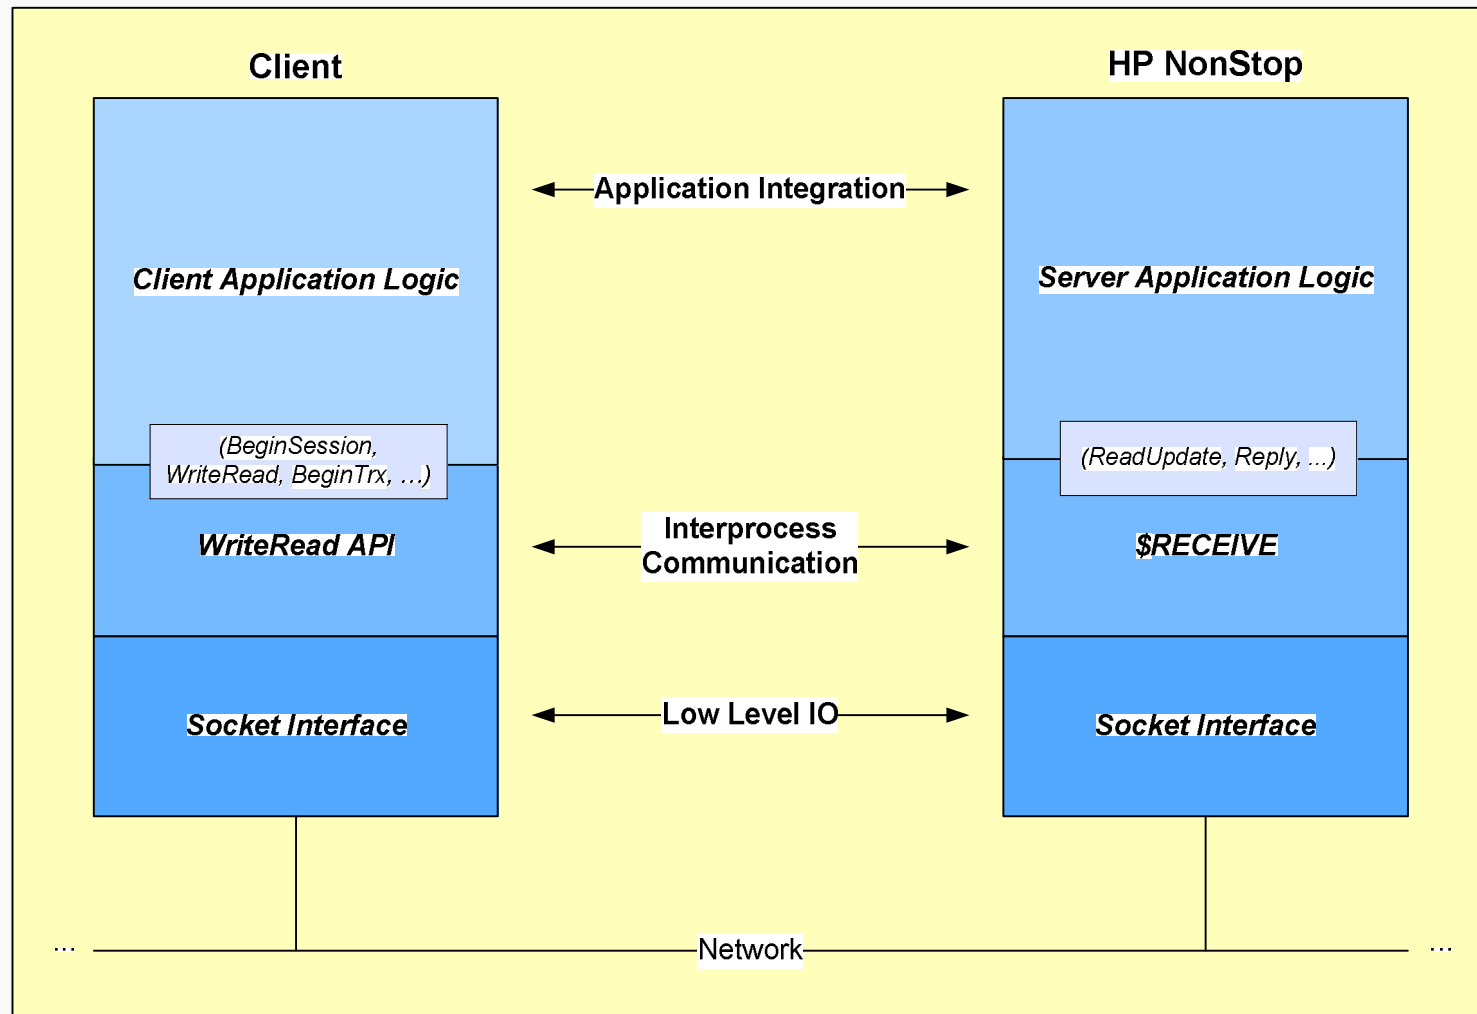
Client

HP NonStop

Application Integration

Client Application Logic

Server Application Logic

(BeginSession, WriteRead, BeginTrx, ...)

(ReadUpdate, Reply, ...)

WriteRead API

Interprocess Communication

$RECEIVE

Socket Interface

Low Level IO

Socket Interface

...

Network

...